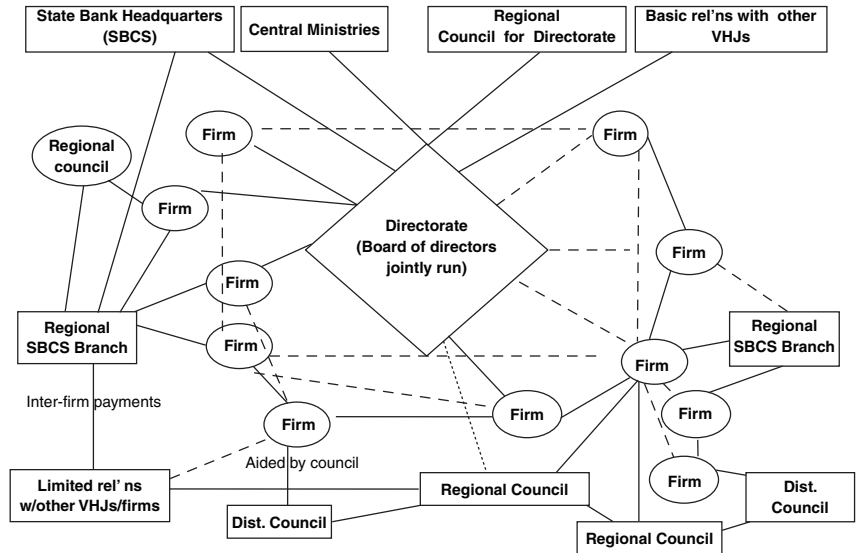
State Bank Headquarters (SBCS)

Central Ministries

Regional Council for Directorate

Basic rel'ns with other VHJs

Regional council

Firm

Firm

Firm

Directorate (Board of directors jointly run)

Firm

Firm

Regional SBCS Branch

Firm

Regional SBCS Branch

Firm

Inter-firm payments

Firm

Firm

Firm

Aided by council

Firm

Limited rel' ns w/other VHJs/firms

Regional Council

Dist. Council

Dist. Council

Regional Council